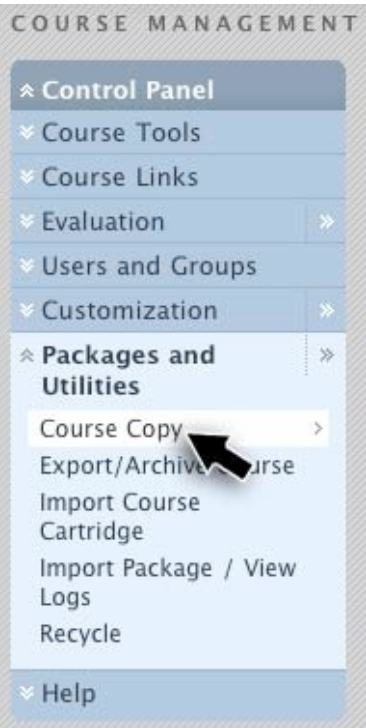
COURSE MANAGEMENT

Control Panel
Course Tools
Course Links
Evaluation
Users and Groups
Customization
Packages and Utilities
Course Copy
Export/Archive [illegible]urse
Import Course Cartridge
Import Package / View Logs
Recycle
Help